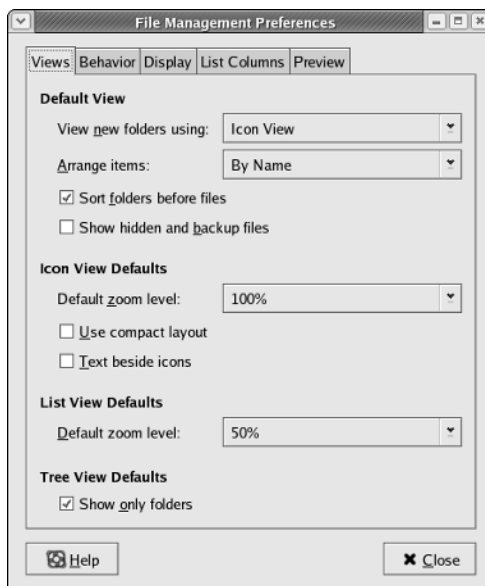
File Management Preferences

Views | Behavior | Display | List Columns | Preview

Default View

View new folders using: Icon View

Arrange items: By Name

☑ Sort folders before files

☐ Show hidden and backup files

Icon View Defaults

Default zoom level: 100%

☐ Use compact layout

☐ Text beside icons

List View Defaults

Default zoom level: 50%

Tree View Defaults

☑ Show only folders

Help

✖ Close